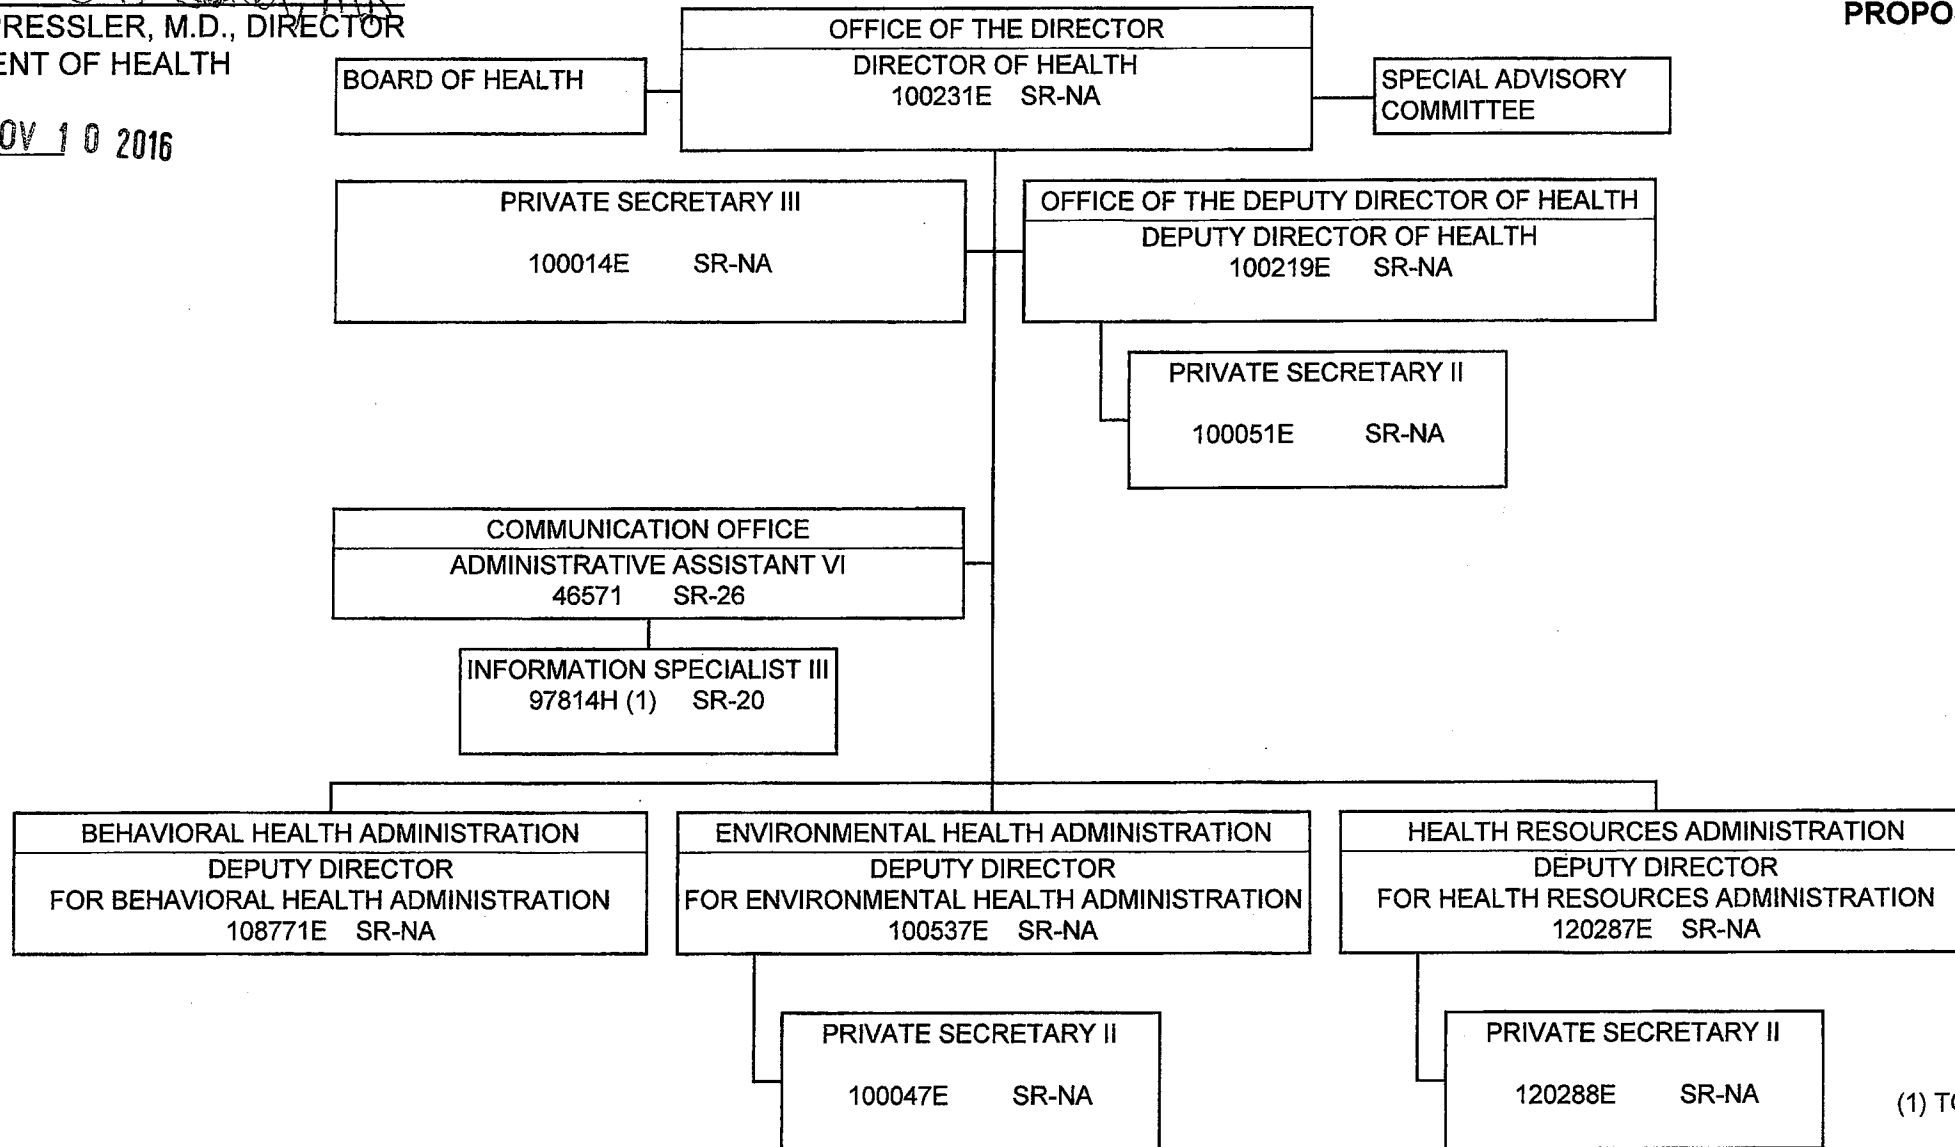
RESSLER, M.D., DIRECTOR
ENT OF HEALTH

OV 1 0 2016

PROPO

OFFICE OF THE DIRECTOR
DIRECTOR OF HEALTH
100231E SR-NA

BOARD OF HEALTH

SPECIAL ADVISORY COMMITTEE

PRIVATE SECRETARY III
100014E SR-NA

OFFICE OF THE DEPUTY DIRECTOR OF HEALTH
DEPUTY DIRECTOR OF HEALTH
100219E SR-NA

PRIVATE SECRETARY II
100051E SR-NA

COMMUNICATION OFFICE
ADMINISTRATIVE ASSISTANT VI
46571 SR-26

INFORMATION SPECIALIST III
97814H (1) SR-20

BEHAVIORAL HEALTH ADMINISTRATION
DEPUTY DIRECTOR
FOR BEHAVIORAL HEALTH ADMINISTRATION
108771E SR-NA

ENVIRONMENTAL HEALTH ADMINISTRATION
DEPUTY DIRECTOR
FOR ENVIRONMENTAL HEALTH ADMINISTRATION
100537E SR-NA

HEALTH RESOURCES ADMINISTRATION
DEPUTY DIRECTOR
FOR HEALTH RESOURCES ADMINISTRATION
120287E SR-NA

PRIVATE SECRETARY II
100047E SR-NA

PRIVATE SECRETARY II
120288E SR-NA

(1) T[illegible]